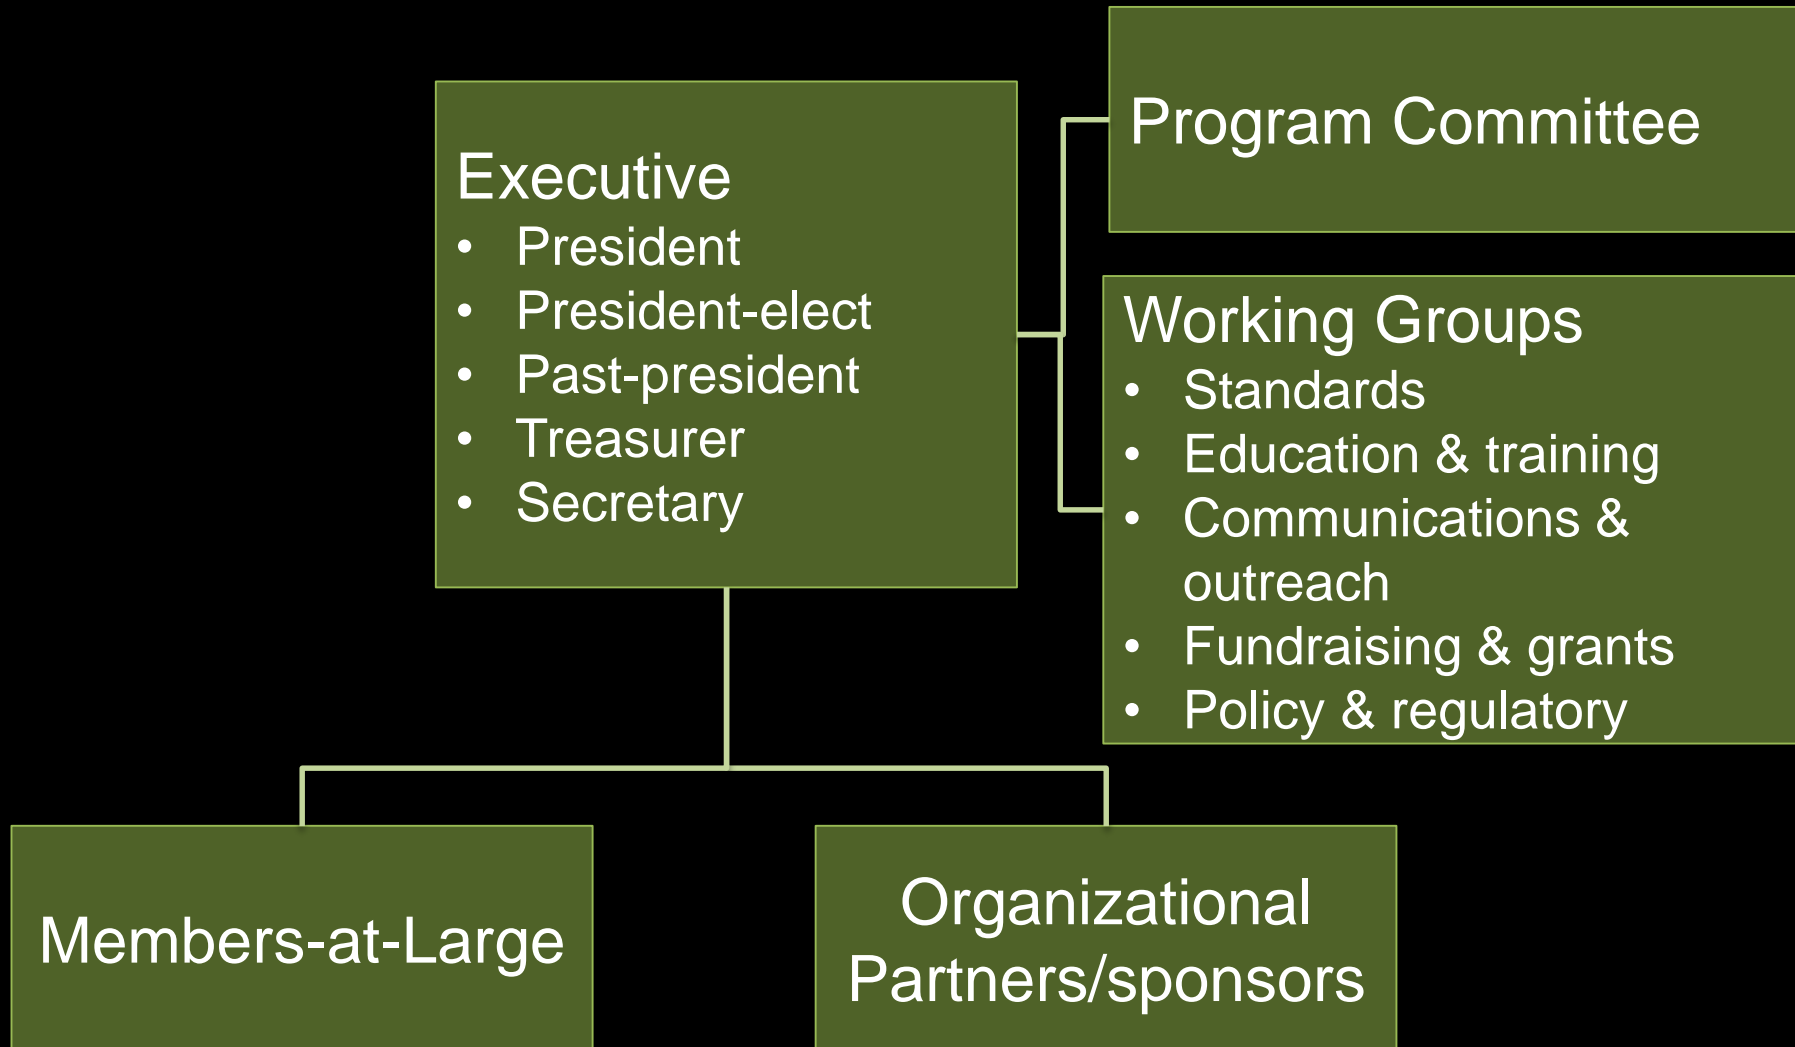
Executive
- President
- President-elect
- Past-president
- Treasurer
- Secretary

Program Committee

Working Groups
- Standards
- Education & training
- Communications & outreach
- Fundraising & grants
- Policy & regulatory

Members-at-Large

Organizational Partners/sponsors